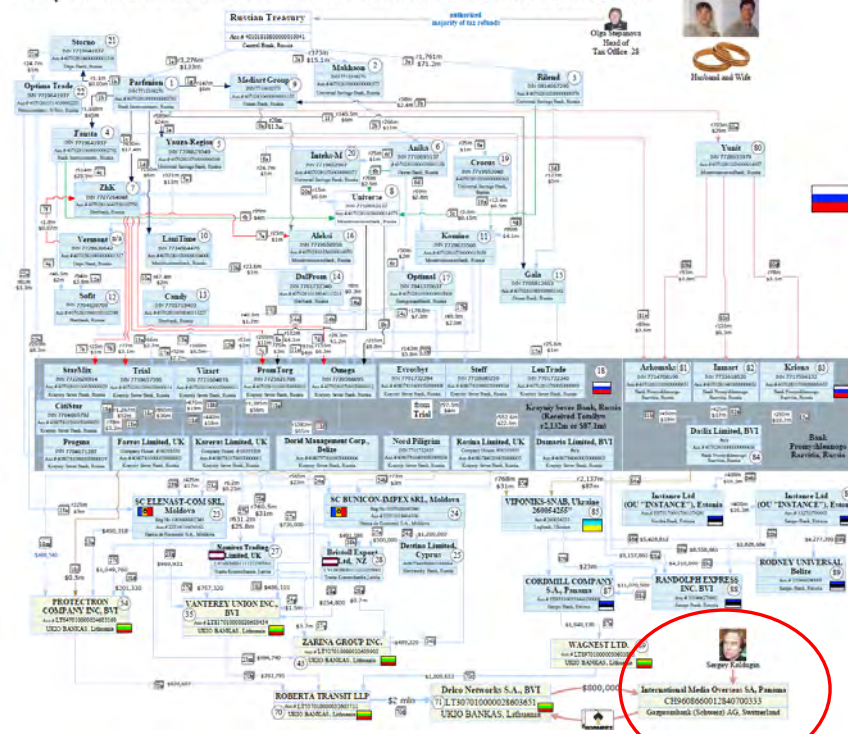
Russian Treasury
Acc.# 40101810800000010041
Central Bank, Russia

authorised majority of tax refunds

Olga Stepanova
Head of Tax Office 28

Husband and Wife

Storno 21
Options Trade 22
Parfenion 1
Mediart Group 9
Makhaon 2
Rilend 3
Fausta 4
Yauza-Region 5
Intek-M 20
Anika 6
Crocus 19
Yunit 80
ZhK 7
Universe 8
Varanum 8/9
LoniTime 10
Aleksi 16
Komino 11
DelProm 14
Optimal 17
Gala 13
Sofit 12
Candy 15

StarMix
Trial
Vizart
PromTorg
Omega
Evroobyt
Staff
LonTrade
18
CitStar
Progma
Forres Limited, UK
Karoras Limited, UK
Dorid Management Corp., Belize
Nord Piligrim
Ravina Limited, UK
Demario Limited, BVI
Kruyskiy Sever Bank, Russia (Received Totaling $2,132m or $87.1m)
Arkomsk 81
Iannart 82
Kriona 83
Dudix Limited, BVI 84
Bank Prosnyikhnonogo Razvitia, Russia

SC ELENAST-COM SRL, Moldova 23
SC BUNICON-IMPEX SRL, Moldova 24
VIPONIKS-SNAB, Ukraine 26005425 85
Instance Ltd (OU "INSTANCE"), Estonia 86
Instance Ltd (OU "INSTANCE"), Estonia 89
Nomirex Trading Limited, UK 27
Bristoll Export Ltd, NZ 28
Destino Limited, Cyprus 25
CORDMILL COMPANY S.A., Panama 87
RANDOLPH EXPRESS INC. BVI 88
RODNEV UNIVERSAL Belize
PROTECTRON COMPANY INC. BVI 34
VANTEREY UNION INC. BVI 35
ZARINA GROUP INC. 43
WAGNEST LTD.
UKIO BANKAS, Lithuania
ROBERTA TRANSIT LLP 70
UKIO BANKAS, Lithuania
Delco Networks S.A., BVI 71
LT870701000002803655
UKIO BANKAS, Lithuania
$2 mln
$800,000
Sergey Kalduguin
International Media Overseas SA, Panama
CH9608660012840700333
Gazprombank (Schweiz) AG, Switzerland